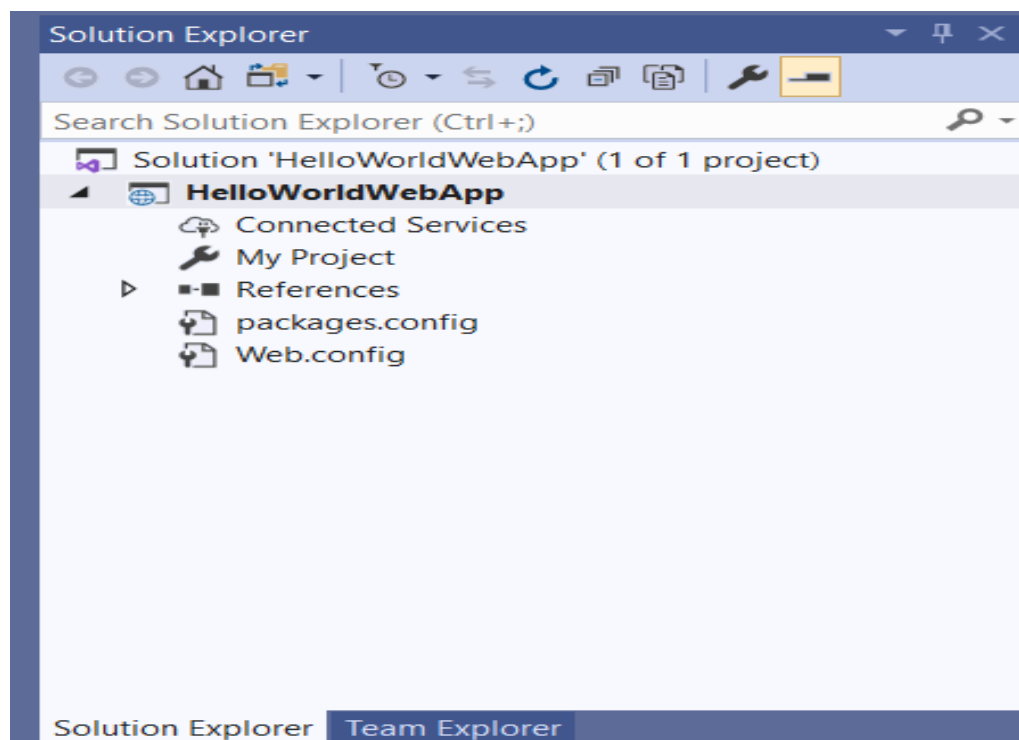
Solution Explorer

Search Solution Explorer (Ctrl+;)

Solution 'HelloWorldWebApp' (1 of 1 project)
HelloWorldWebApp
Connected Services
My Project
References
packages.config
Web.config

Solution Explorer
Team Explorer